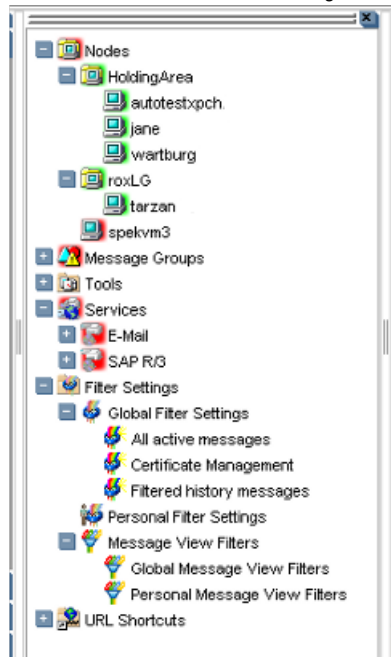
Nodes
HoldingArea
autotestxpch.
jane
wartburg
roxLG
tarzan
spekvm3
Message Groups
Tools
Services
E-Mail
SAP R/3
Filter Settings
Global Filter Settings
All active messages
Certificate Management
Filtered history messages
Personal Filter Settings
Message View Filters
Global Message View Filters
Personal Message View Filters
URL Shortcuts